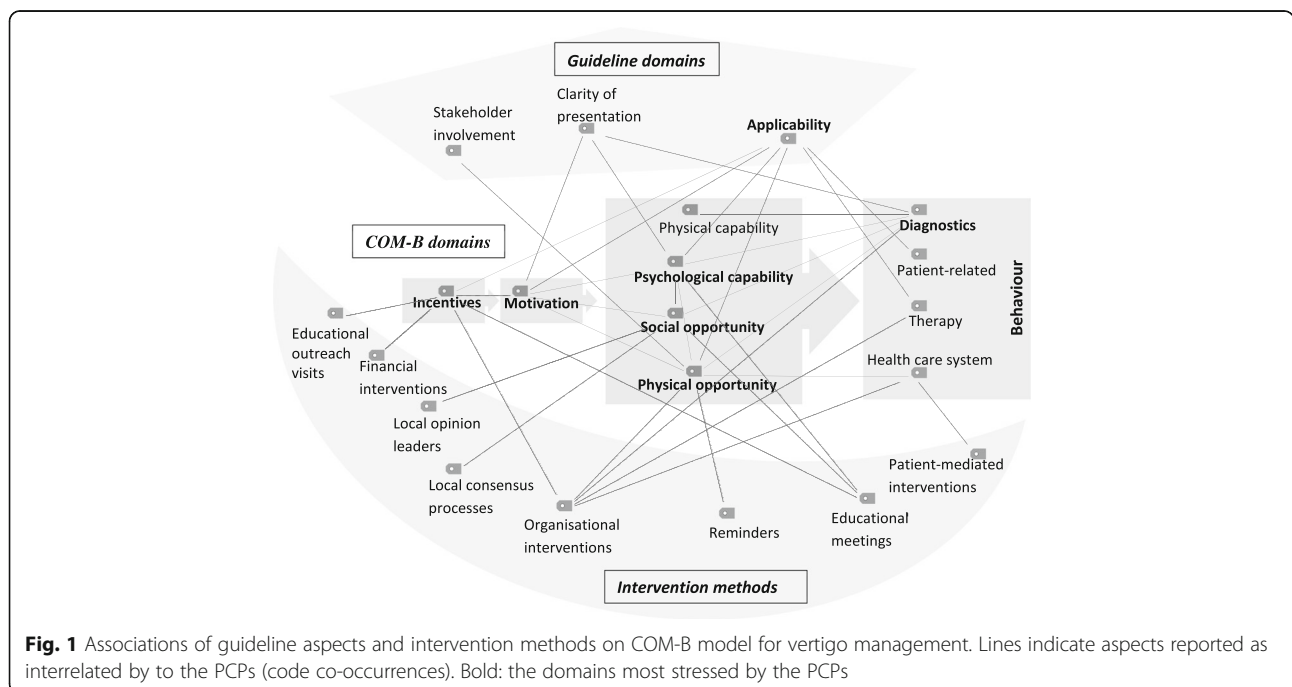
Guideline domains

Stakeholder involvement

Clarity of presentation

Applicability

COM-B domains

Physical capability

Diagnostics

Patient-related

Psychological capability

Incentives

Motivation

Social opportunity

Therapy

Behaviour

Educational outreach visits

Financial interventions

Health care system

Physical opportunity

Local opinion leaders

Patient-mediated interventions

Local consensus processes

Organisational interventions

Reminders

Educational meetings

Intervention methods

**Fig. 1** Associations of guideline aspects and intervention methods on COM-B model for vertigo management. Lines indicate aspects reported as interrelated by to the PCPs (code co-occurrences). Bold: the domains most stressed by the PCPs